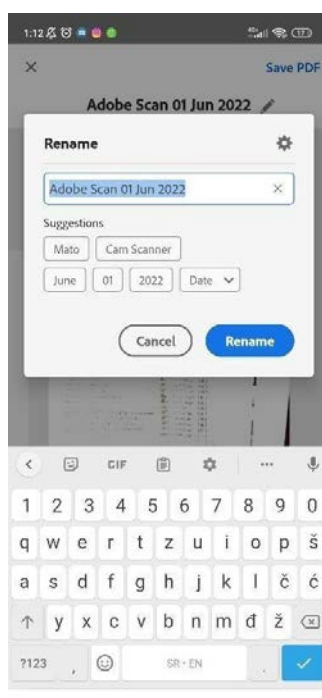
1:12

Save PDF

Adobe Scan 01 Jun 2022

Rename

Adobe Scan 01 Jun 2022

Suggestions

Mato

Cam Scanner

June

01

2022

Date

Cancel

Rename

GIF

1 2 3 4 5 6 7 8 9 0

q w e r t z u i o p š

a s d f g h j k l č ć

y x c v b n m đ ž

?123

SR · EN